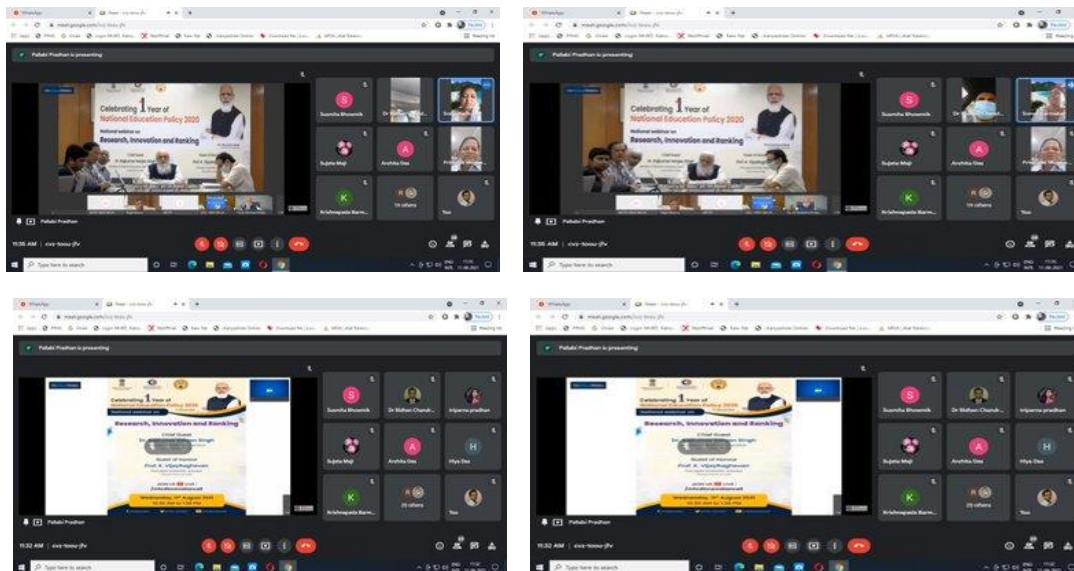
Pallabi Pradhan is presenting

Celebrating 1 Year of National Education Policy 2020

National webinar on Research, Innovation and Ranking

Susmita Bhowmik

Sujata Maji

Archita Das

Krishnapada Barm...

19 others

You

Pallabi Pradhan

11:36 AM | cvz-toou-jfv

Type here to search

Pallabi Pradhan is presenting

Celebrating 1 Year of National Education Policy 2020

National webinar on Research, Innovation and Ranking

Susmita Bhowmik

Sujata Maji

Archita Das

Krishnapada Barm...

19 others

You

Pallabi Pradhan

11:36 AM | cvz-toou-jfv

Type here to search

Pallabi Pradhan is presenting

Celebrating 1 Year of National Education Policy 2020

National webinar on

Research, Innovation and Ranking

Chief Guest

Guest of Honour

Prof. K. VijayRaghavan

Wednesday, 11th August 2021

Susmita Bhowmik

Dr Bidhan Chandr...

tripama pradhan

Sujata Maji

Archita Das

Hiya Das

Krishnapada Barm...

25 others

You

Pallabi Pradhan

11:32 AM | cvz-toou-jfv

Type here to search

Pallabi Pradhan is presenting

Celebrating 1 Year of National Education Policy 2020

National webinar on

Research, Innovation and Ranking

Chief Guest

Guest of Honour

Prof. K. VijayRaghavan

Wednesday, 11th August 2021

Susmita Bhowmik

Dr Bidhan Chandr...

tripama pradhan

Sujata Maji

Archita Das

Hiya Das

Krishnapada Barm...

25 others

You

Pallabi Pradhan

11:32 AM | cvz-toou-jfv

Type here to search